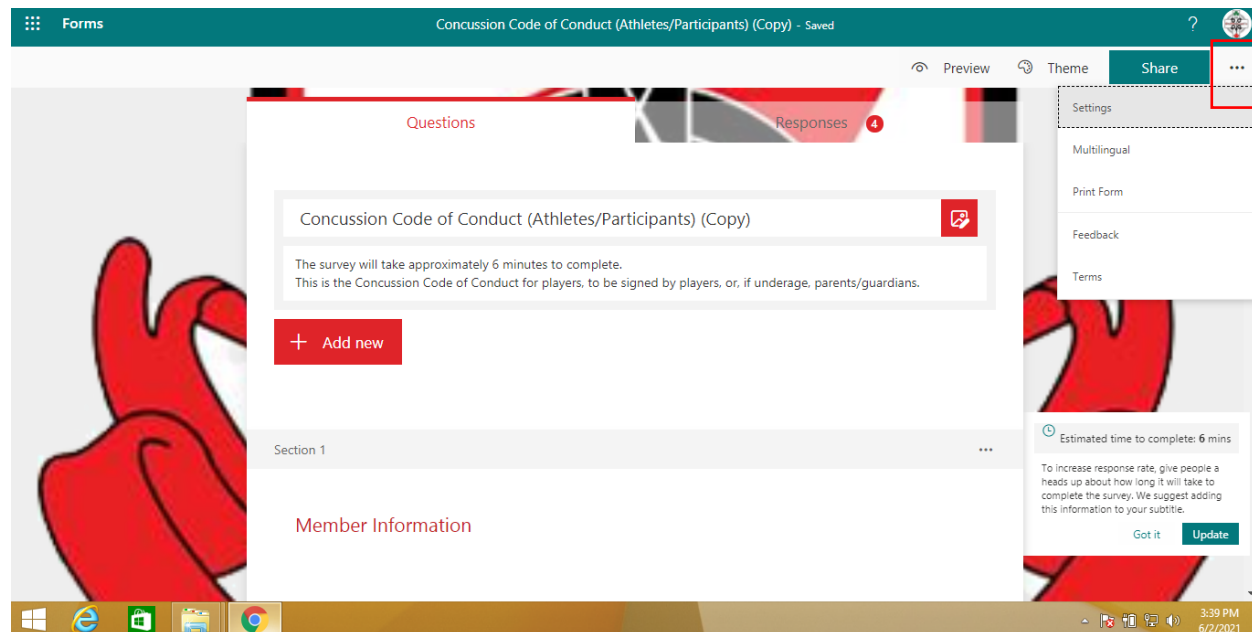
Forms

Concussion Code of Conduct (Athletes/Participants) (Copy) - Saved

?

Preview

Theme

Share

...

Settings

Multilingual

Print Form

Feedback

Terms

Questions

Responses 4

Concussion Code of Conduct (Athletes/Participants) (Copy)

The survey will take approximately 6 minutes to complete.
This is the Concussion Code of Conduct for players, to be signed by players, or, if underage, parents/guardians.

+ Add new

Section 1

...

Member Information

Estimated time to complete: 6 mins

To increase response rate, give people a heads up about how long it will take to complete the survey. We suggest adding this information to your subtitle.

Got it

Update

3:39 PM
6/2/2021